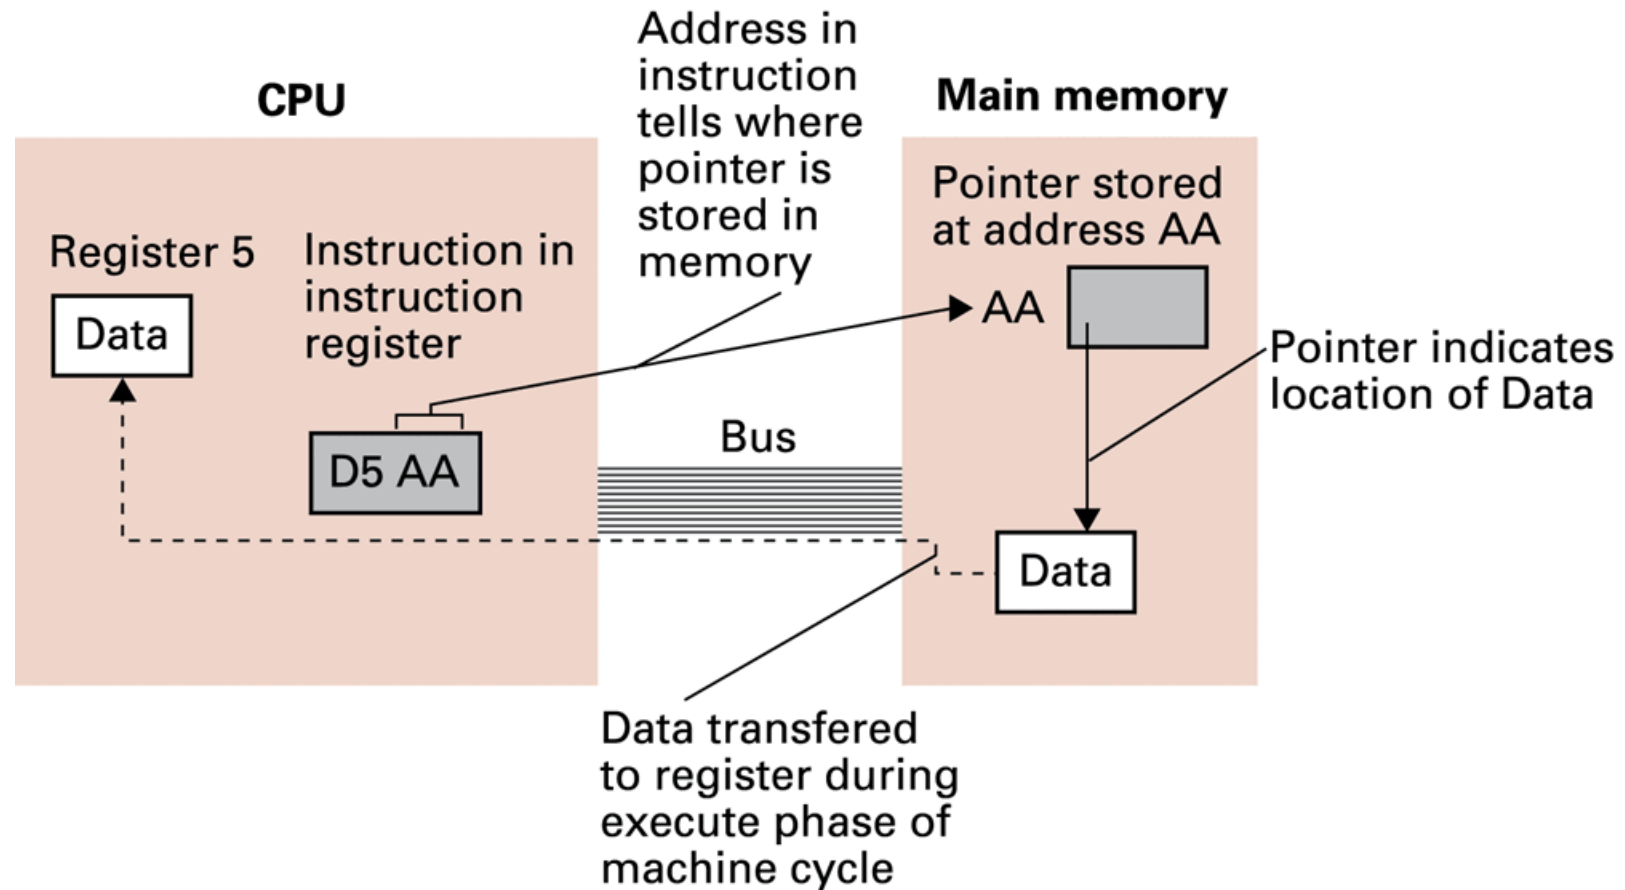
Address in instruction tells where pointer is stored in memory

CPU

Main memory

Register 5

Data

Instruction in instruction register

D5 AA

Pointer stored at address AA

AA

Pointer indicates location of Data

Bus

Data

Data transfered to register during execute phase of machine cycle